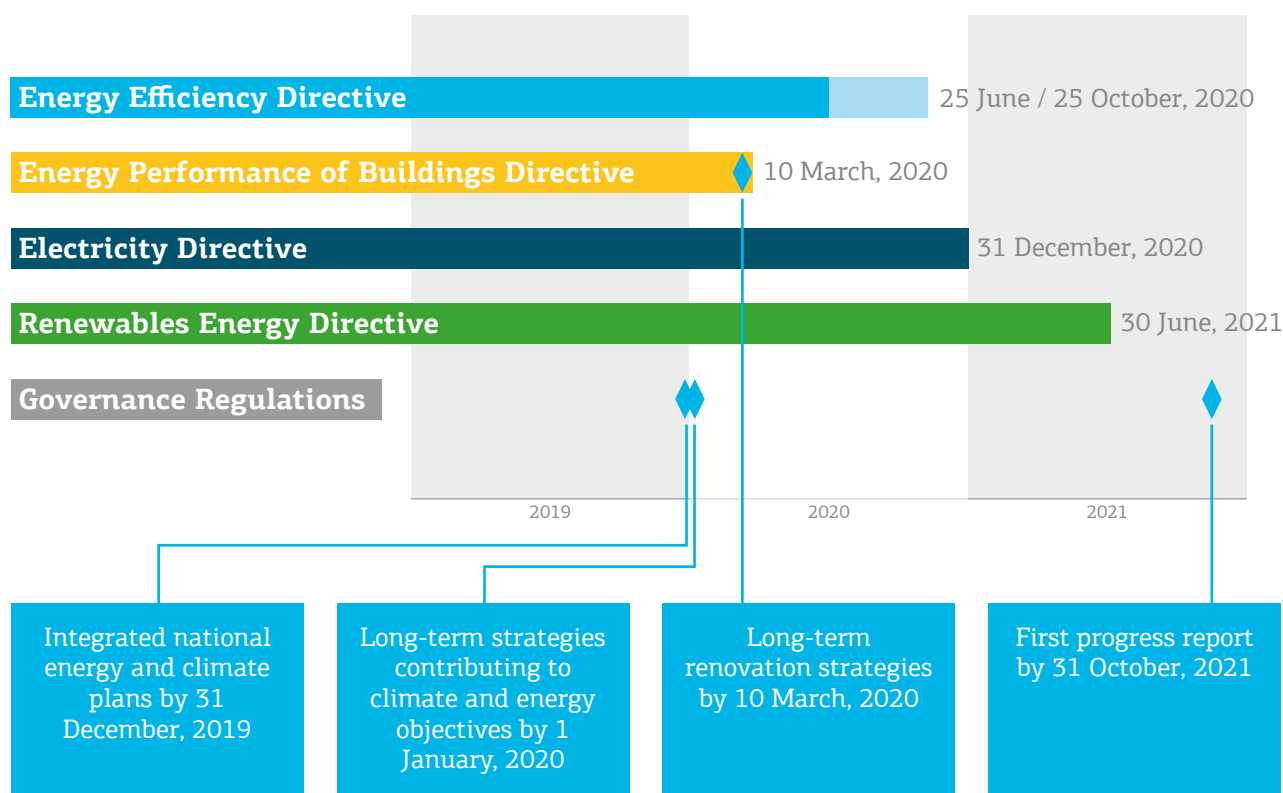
Energy Efficiency Directive
25 June / 25 October, 2020

Energy Performance of Buildings Directive
10 March, 2020

Electricity Directive
31 December, 2020

Renewables Energy Directive
30 June, 2021

Governance Regulations

2019
2020
2021

Integrated national energy and climate plans by 31 December, 2019

Long-term strategies contributing to climate and energy objectives by 1 January, 2020

Long-term renovation strategies by 10 March, 2020

First progress report by 31 October, 2021